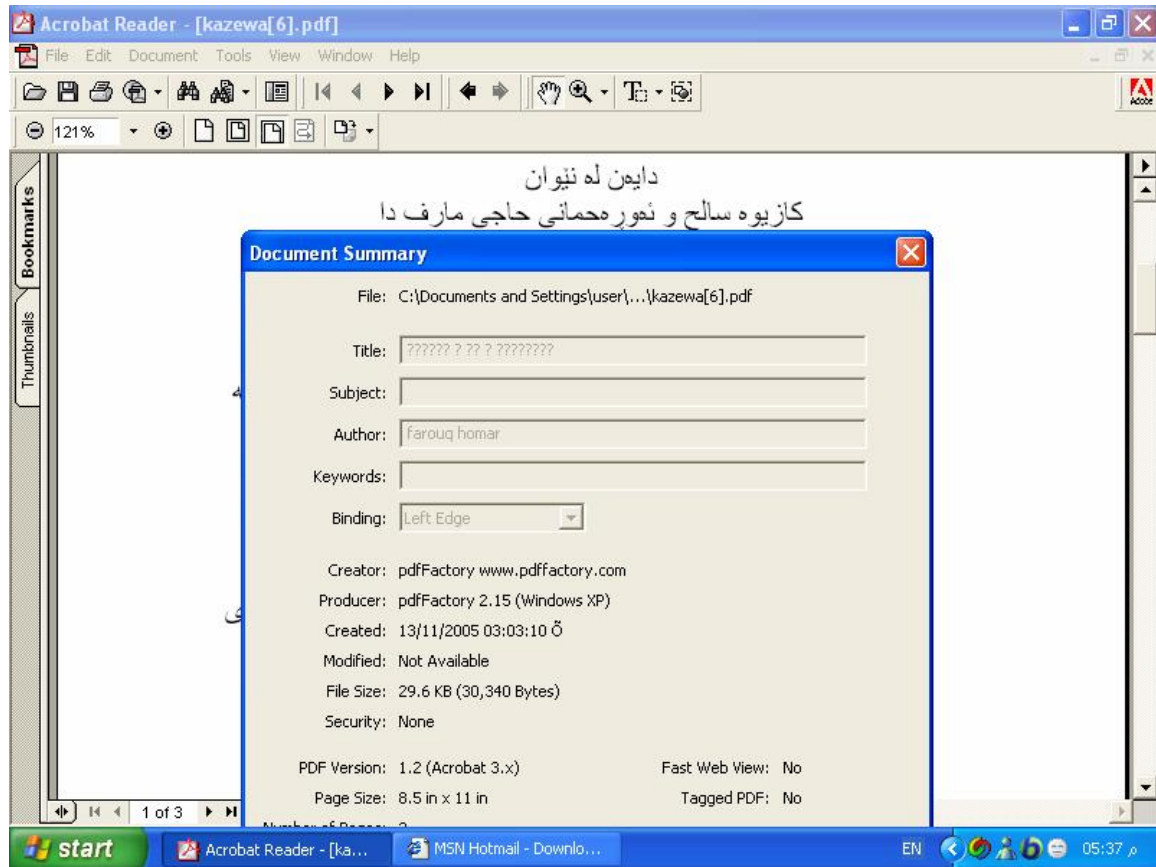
Acrobat Reader - [kazewa[6].pdf]

File Edit Document Tools View Window Help

121%

Bookmarks

Thumbnails

دایەن لە نێوان

کازیوە سالح و ئەورەحمانی حاجی مارف دا

Document Summary

File: C:\Documents and Settings\user\...\kazewa[6].pdf

Title: ?????? ? ?? ? ????????

Subject:

Author: farouq homar

Keywords:

Binding: Left Edge

Creator: pdfFactory www.pdffactory.com

Producer: pdfFactory 2.15 (Windows XP)

Created: 13/11/2005 03:03:10 Õ

Modified: Not Available

File Size: 29.6 KB (30,340 Bytes)

Security: None

PDF Version: 1.2 (Acrobat 3.x)

Fast Web View: No

Page Size: 8.5 in x 11 in

Tagged PDF: No

1 of 3

start

Acrobat Reader - [ka...

MSN Hotmail - Downlo...

EN

05:37 م